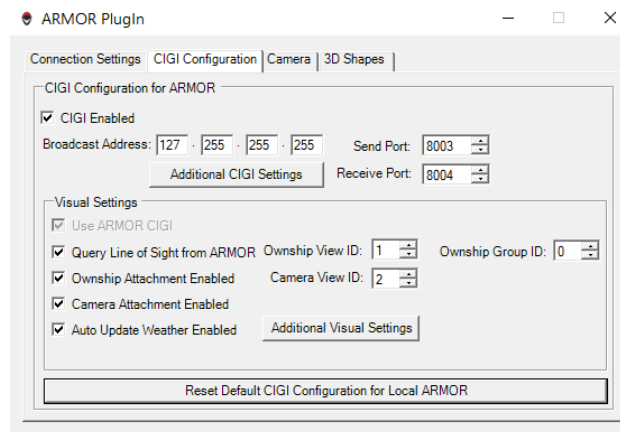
ARMOR PlugIn

Connection Settings | CIGI Configuration | Camera | 3D Shapes

CIGI Configuration for ARMOR

CIGI Enabled

Broadcast Address: 127 . 255 . 255 . 255

Send Port: 8003

Additional CIGI Settings

Receive Port: 8004

Visual Settings

Use ARMOR CIGI

Query Line of Sight from ARMOR

Ownship View ID: 1

Ownship Group ID: 0

Ownship Attachment Enabled

Camera View ID: 2

Camera Attachment Enabled

Auto Update Weather Enabled

Additional Visual Settings

Reset Default CIGI Configuration for Local ARMOR